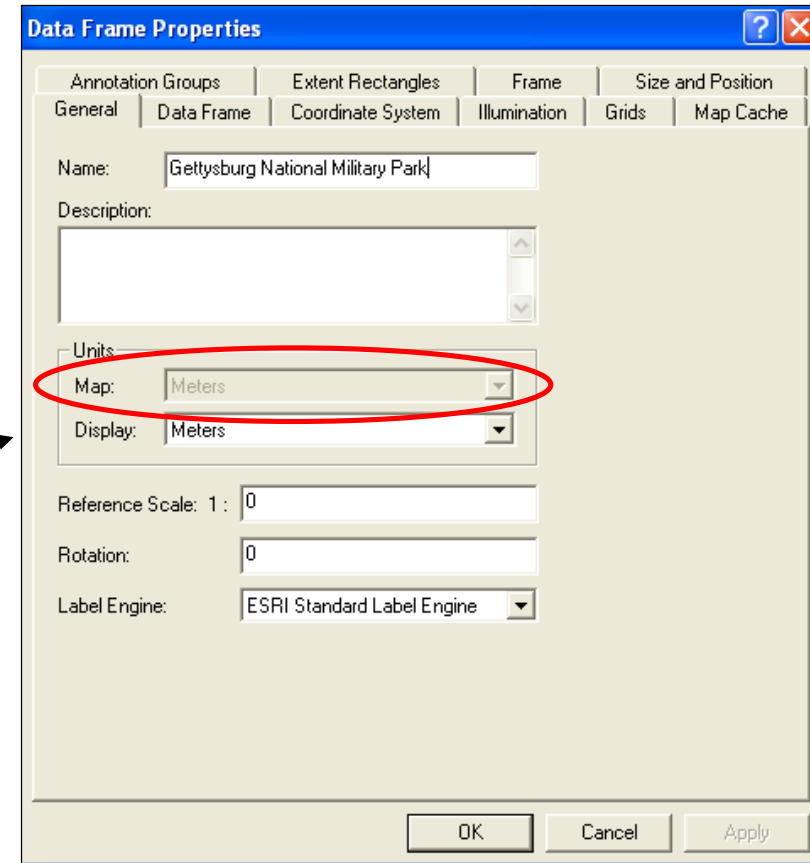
Data Frame Properties

Annotation Groups | Extent Rectangles | Frame | Size and Position
General | Data Frame | Coordinate System | Illumination | Grids | Map Cache

Name: Gettysburg National Military Park

Description:

Units
Map: Meters
Display: Meters

Reference Scale: 1 : 0

Rotation: 0

Label Engine: ESRI Standard Label Engine

OK Cancel Apply